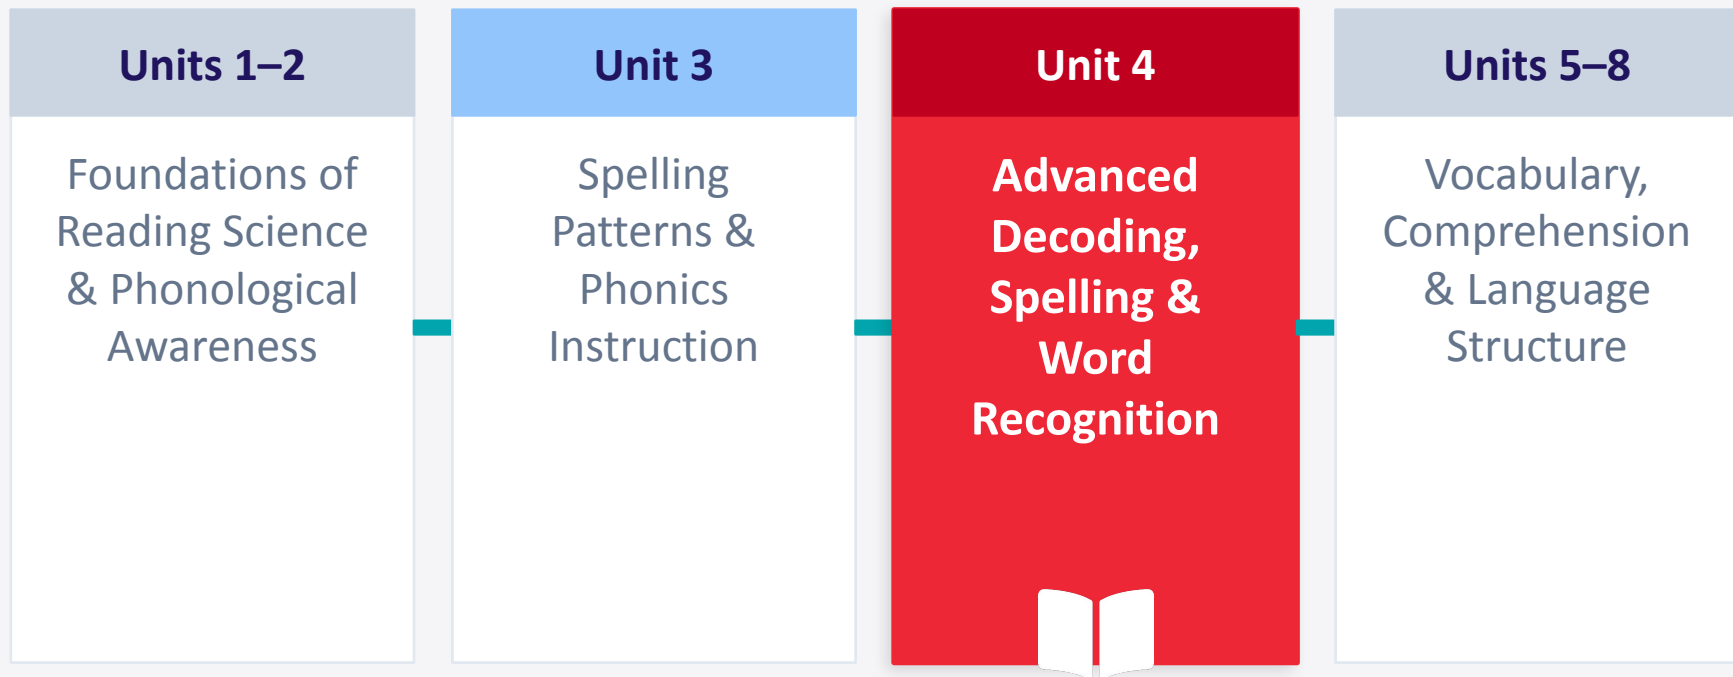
Units 1–2

Foundations of Reading Science & Phonological Awareness

Unit 3

Spelling Patterns & Phonics Instruction

Unit 4

Advanced Decoding, Spelling & Word Recognition

Units 5–8

Vocabulary, Comprehension & Language Structure